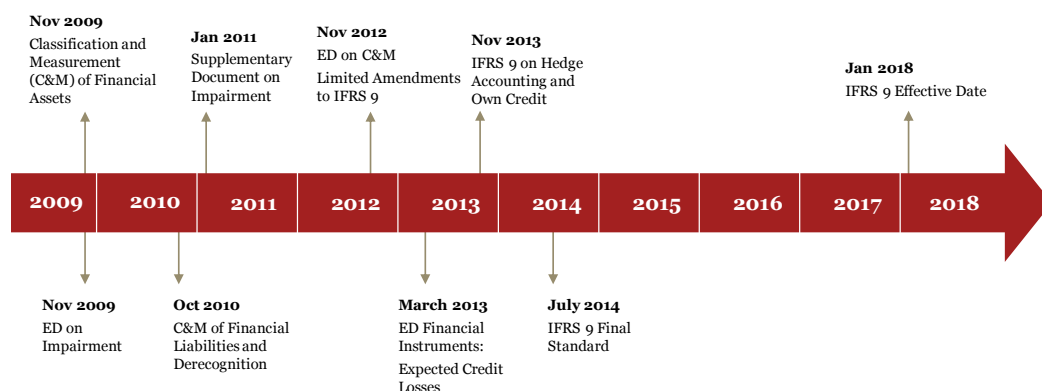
Nov 2009
Classification and Measurement (C&M) of Financial Assets

Jan 2011
Supplementary Document on Impairment

Nov 2012
ED on C&M
Limited Amendments to IFRS 9

Nov 2013
IFRS 9 on Hedge Accounting and Own Credit

Jan 2018
IFRS 9 Effective Date

2009 2010 2011 2012 2013 2014 2015 2016 2017 2018

Nov 2009
ED on Impairment

Oct 2010
C&M of Financial Liabilities and Derecognition

March 2013
ED Financial Instruments:
Expected Credit Losses

July 2014
IFRS 9 Final Standard